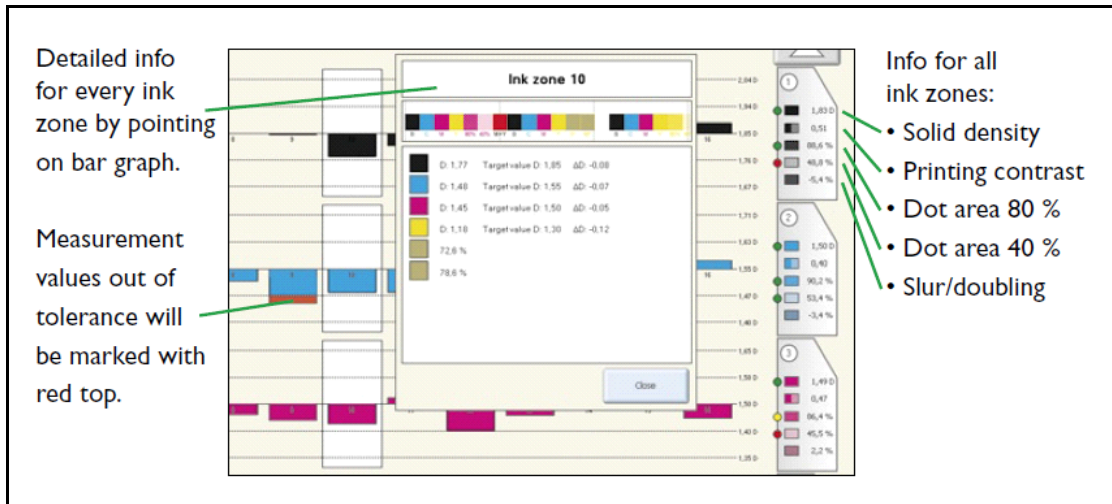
Detailed info for every ink zone by pointing on bar graph.

Measurement values out of tolerance will be marked with red top.

Ink zone 10

D: 1,77 Target value D: 1,85 ΔD: -0,08
D: 1,48 Target value D: 1,55 ΔD: -0,07
D: 1,45 Target value D: 1,50 ΔD: -0,05
D: 1,18 Target value D: 1,30 ΔD: -0,12
72,6 %
78,6 %

Close

2,04 D
1,94 D
1,85 D
1,76 D
1,67 D
1,71 D
1,63 D
1,55 D
1,47 D
1,40 D
1,65 D
1,58 D
1,50 D
1,40 D
1,35 D

1
1,83 D
0,51
88,6 %
46,8 %
-5,4 %

2
1,50 D
0,40
90,2 %
53,4 %
-3,4 %

3
1,49 D
0,47
86,4 %
45,5 %
2,2 %

Info for all ink zones:
• Solid density
• Printing contrast
• Dot area 80 %
• Dot area 40 %
• Slur/doubling